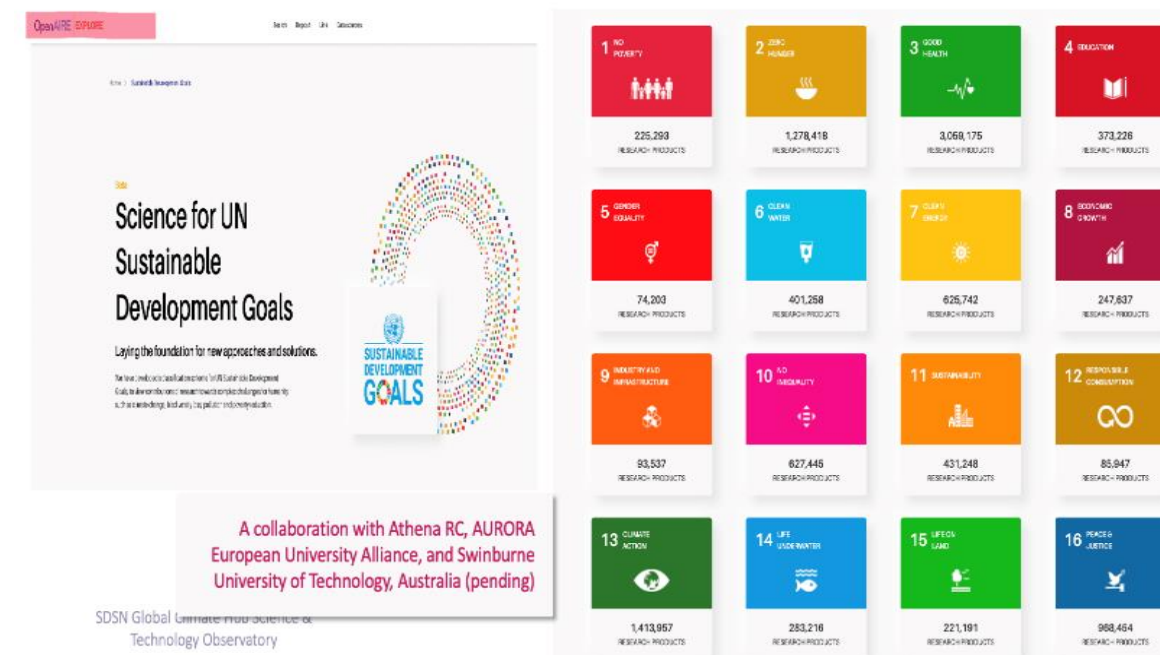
OpenAIRE EXPLORE

Search Deposit Link Datasources

Home > Sustainable Development Goals

Beta

Science for UN Sustainable Development Goals

Laying the foundation for new approaches and solutions.

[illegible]

SUSTAINABLE DEVELOPMENT GOALS

A collaboration with Athena RC, AURORA European University Alliance, and Swinburne University of Technology, Australia (pending)

SDSN Global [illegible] Hub Science & Technology Observatory

1 NO POVERTY
225,293
RESEARCH PRODUCTS

2 ZERO HUNGER
1,278,418
RESEARCH PRODUCTS

3 GOOD HEALTH
3,059,175
RESEARCH PRODUCTS

4 EDUCATION
373,226
RESEARCH PRODUCTS

5 GENDER EQUALITY
74,203
RESEARCH PRODUCTS

6 CLEAN WATER
401,258
RESEARCH PRODUCTS

7 CLEAN ENERGY
625,742
RESEARCH PRODUCTS

8 ECONOMIC GROWTH
247,637
RESEARCH PRODUCTS

9 INDUSTRY AND INFRASTRUCTURE
93,537
RESEARCH PRODUCTS

10 NO INEQUALITY
627,445
RESEARCH PRODUCTS

11 SUSTAINABILITY
431,248
RESEARCH PRODUCTS

12 RESPONSIBLE CONSUMPTION
85,947
RESEARCH PRODUCTS

13 CLIMATE ACTION
1,413,957
RESEARCH PRODUCTS

14 LIFE UNDERWATER
283,216
RESEARCH PRODUCTS

15 LIFE ON LAND
221,191
RESEARCH PRODUCTS

16 PEACE & JUSTICE
968,464
RESEARCH PRODUCTS